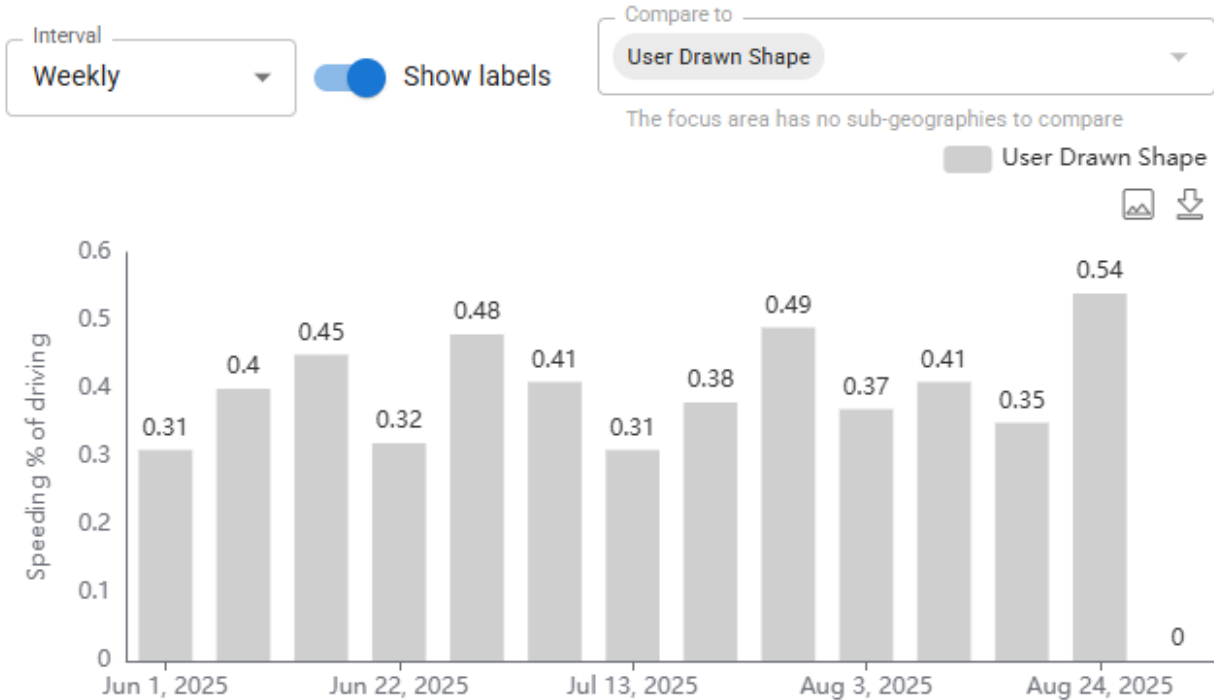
Interval
Weekly
Show labels
Compare to
User Drawn Shape
The focus area has no sub-geographies to compare
User Drawn Shape

Speeding % of driving
0.6
0.5
0.4
0.3
0.2
0.1
0

0.31
0.4
0.45
0.32
0.48
0.41
0.31
0.38
0.49
0.37
0.41
0.35
0.54
0

Jun 1, 2025
Jun 22, 2025
Jul 13, 2025
Aug 3, 2025
Aug 24, 2025